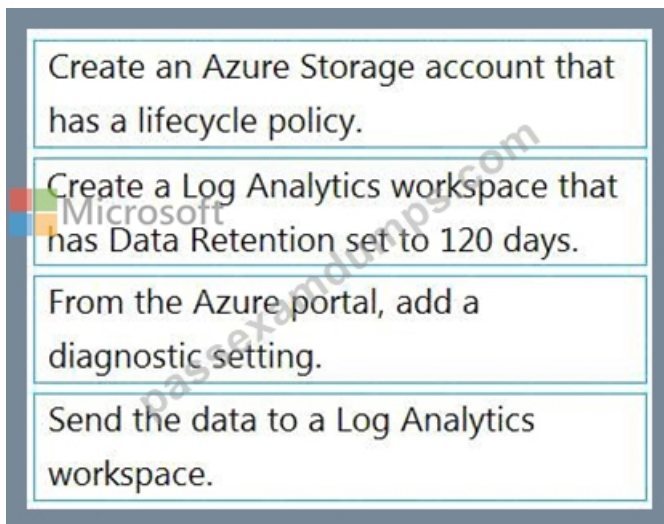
Create an Azure Storage account that has a lifecycle policy.

Create a Log Analytics workspace that has Data Retention set to 120 days.

From the Azure portal, add a diagnostic setting.

Send the data to a Log Analytics workspace.

Microsoft

passexamdumps.com